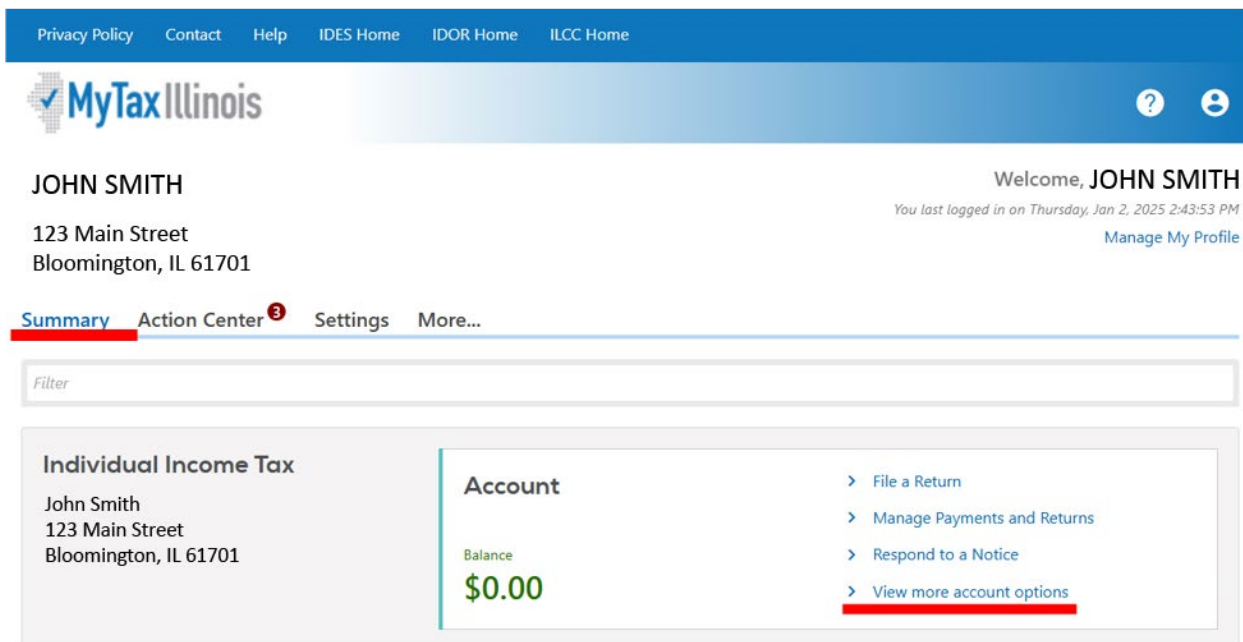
Privacy Policy Contact Help IDES Home IDOR Home ILCC Home

MyTax Illinois

JOHN SMITH

123 Main Street
Bloomington, IL 61701

Welcome, JOHN SMITH

You last logged in on Thursday, Jan 2, 2025 2:43:53 PM

Manage My Profile

Summary Action Center 3 Settings More...

Filter

Individual Income Tax

John Smith
123 Main Street
Bloomington, IL 61701

Account

Balance
$0.00

File a Return

Manage Payments and Returns

Respond to a Notice

View more account options